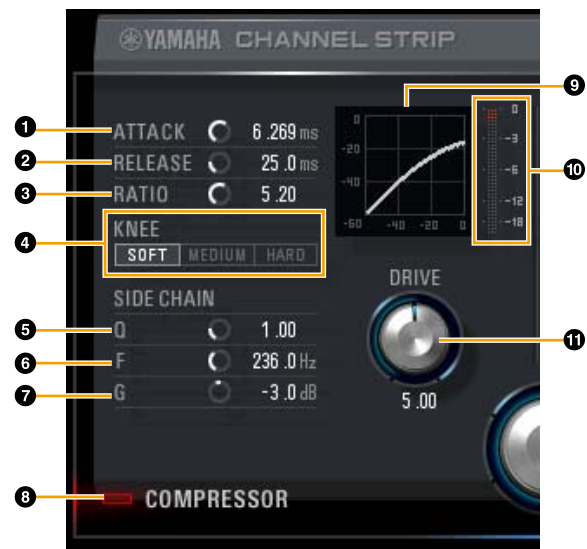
YAMAHA CHANNEL STRIP

1 ATTACK 6.269 ms
2 RELEASE 25.0 ms
3 RATIO 5.20
4 KNEE
SOFT MEDIUM HARD
SIDE CHAIN
5 Q 1.00
6 F 236.0 Hz
7 G -3.0 dB
8 COMPRESSOR

9
0
-20
-40
-60 -40 -20 0

10
0
-3
-6
-12
-18

DRIVE
11
5.00